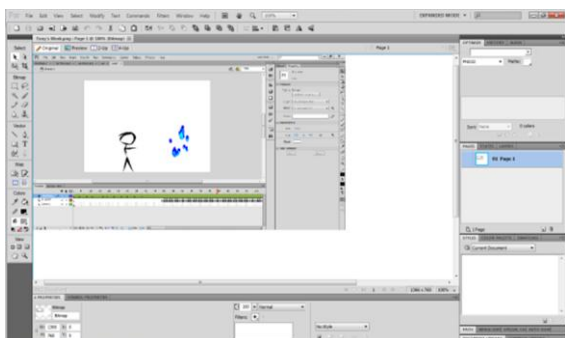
File Edit View Select Modify Text Commands Filters Window Help

EXPANDED MODE

Original Preview 2-Up 4-Up

Page 1

Page 1

Select

Bitmap

Vector

Text

Colors

View

Properties

Normal

Filters

PAGES

01 Page 1

1 Page

Current Document

100%